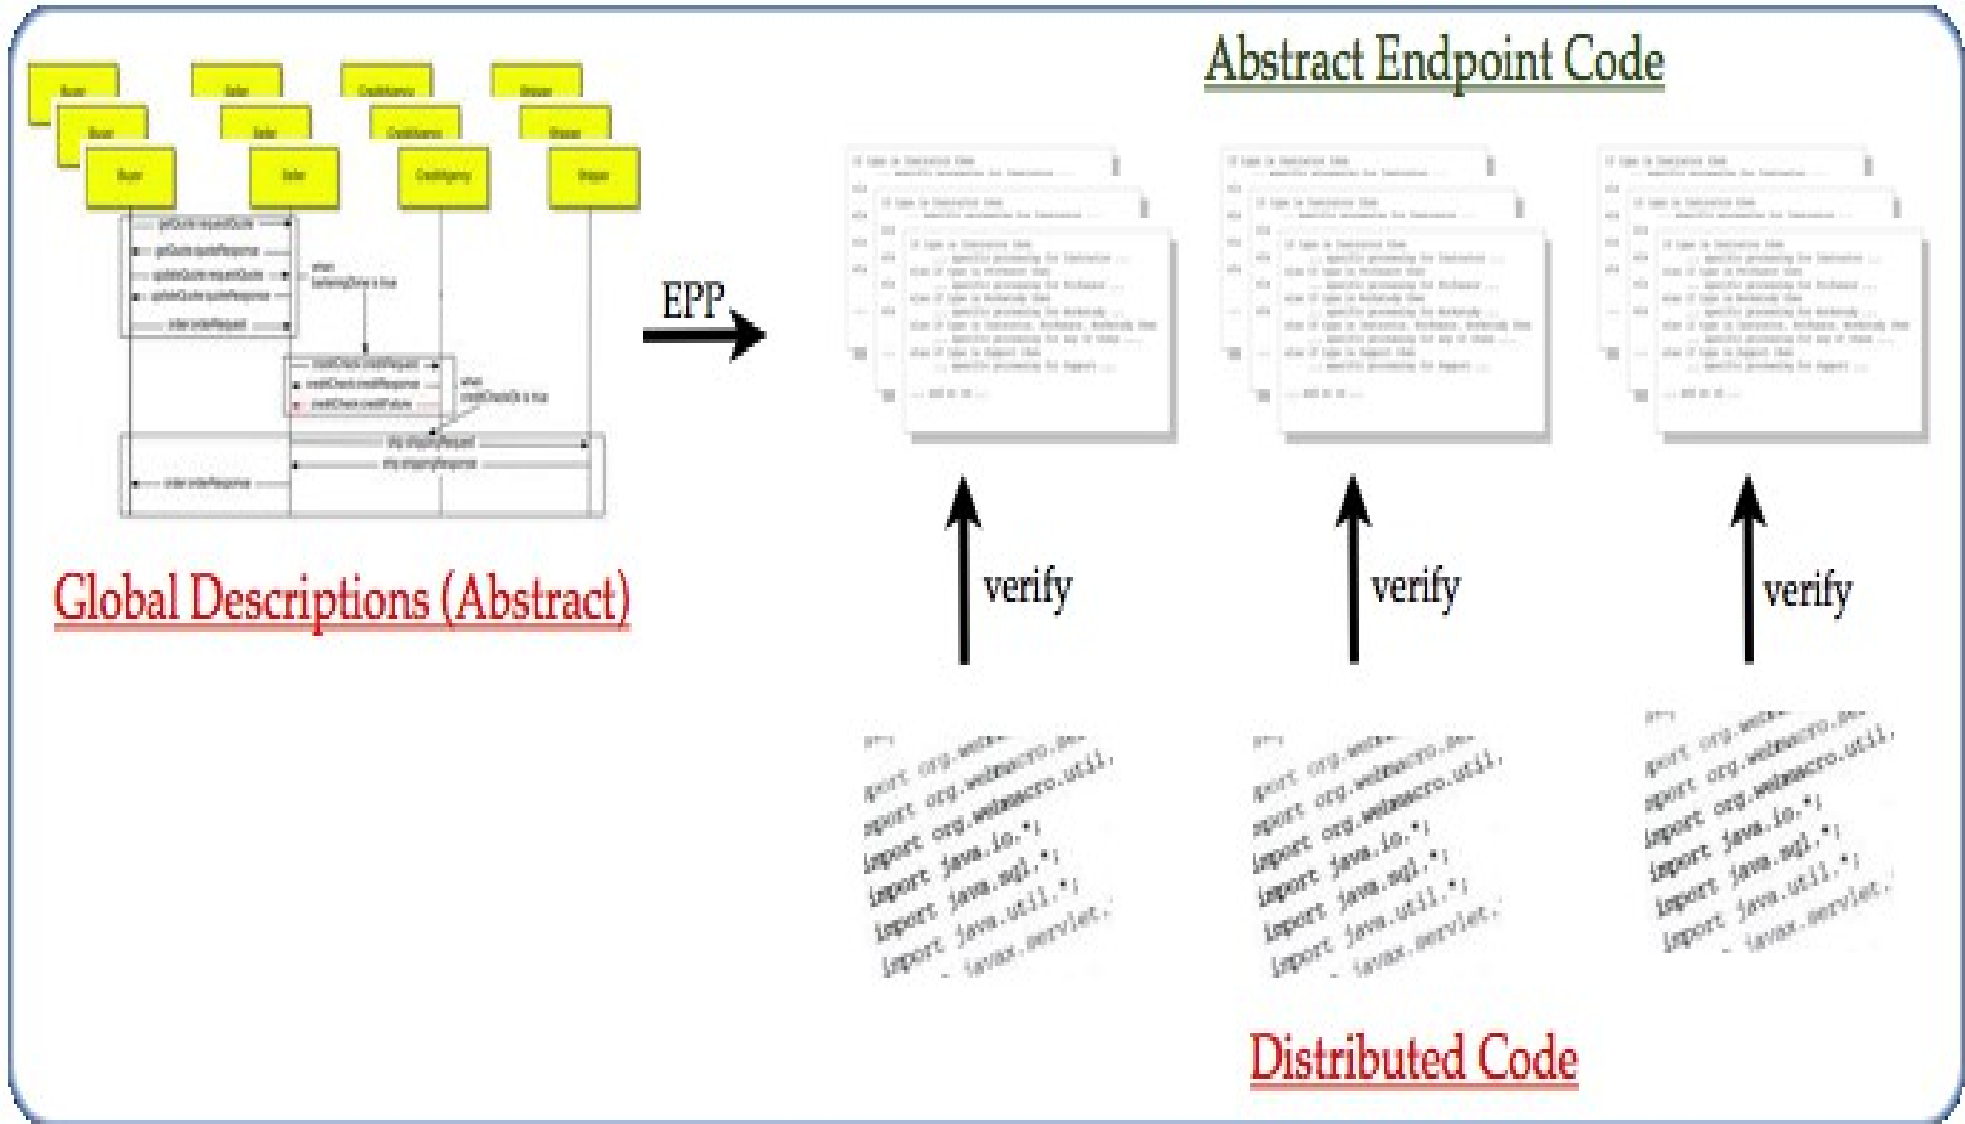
Abstract Endpoint Code

Buyer
Seller
CreditAgency
Shipper

getQuote.requestQuote
getQuote.quoteResponse
updateQuote.requestQuote
updateQuote.quoteResponse
order.orderRequest
when
SellerAgreesDone is true
creditCheck.creditRequest
creditCheck.creditResponse
creditCheck.creditFailure
when
creditCheckOk is true
ship.shippingRequest
ship.shippingResponse
order.orderResponse

Global Descriptions (Abstract)

EPP

verify

verify

verify

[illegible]
port org.webmacro.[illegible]
port org.webmacro.util.
import org.webmacro.*;
import java.io.*;
import java.sql.*;
import java.util.*;
import javax.servlet.

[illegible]
port org.webmacro.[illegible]
port org.webmacro.util.
import org.webmacro.*;
import java.io.*;
import java.sql.*;
import java.util.*;
import javax.servlet.

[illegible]
port org.webmacro.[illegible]
port org.webmacro.util.
import org.webmacro.*;
import java.io.*;
import java.sql.*;
import java.util.*;
import javax.servlet.

Distributed Code